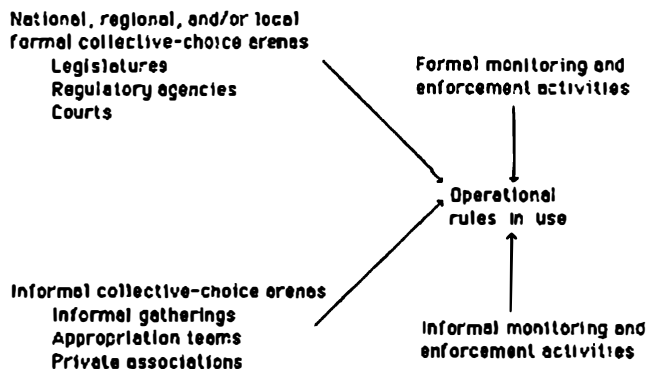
National, regional, and/or local formal collective-choice arenas
Legislatures
Regulatory agencies
Courts

Formal monitoring and enforcement activities

Operational rules in use

Informal collective-choice arenas
Informal gatherings
Appropriation teams
Private associations

Informal monitoring and enforcement activities